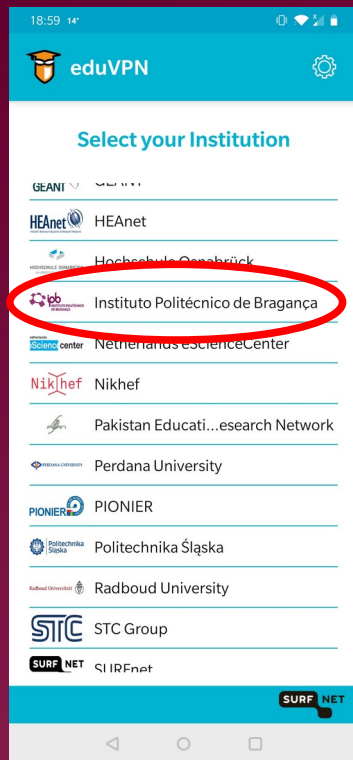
18:59 14°

eduVPN

Select your Institution

GEANT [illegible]

HEAnet HEAnet

Hochschule Osnabrück

ipb Instituto Politécnico de Bragança

Netherlands eScienceCenter Netherlands eScienceCenter

Nikhef Nikhef

Pakistan Educati...esearch Network

PERDANA UNIVERSITY Perdana University

PIONIER PIONIER

Politechnika Śląska Politechnika Śląska

Radboud Universiteit Radboud University

STC STC Group

SURF NET SURFnet

SURF NET